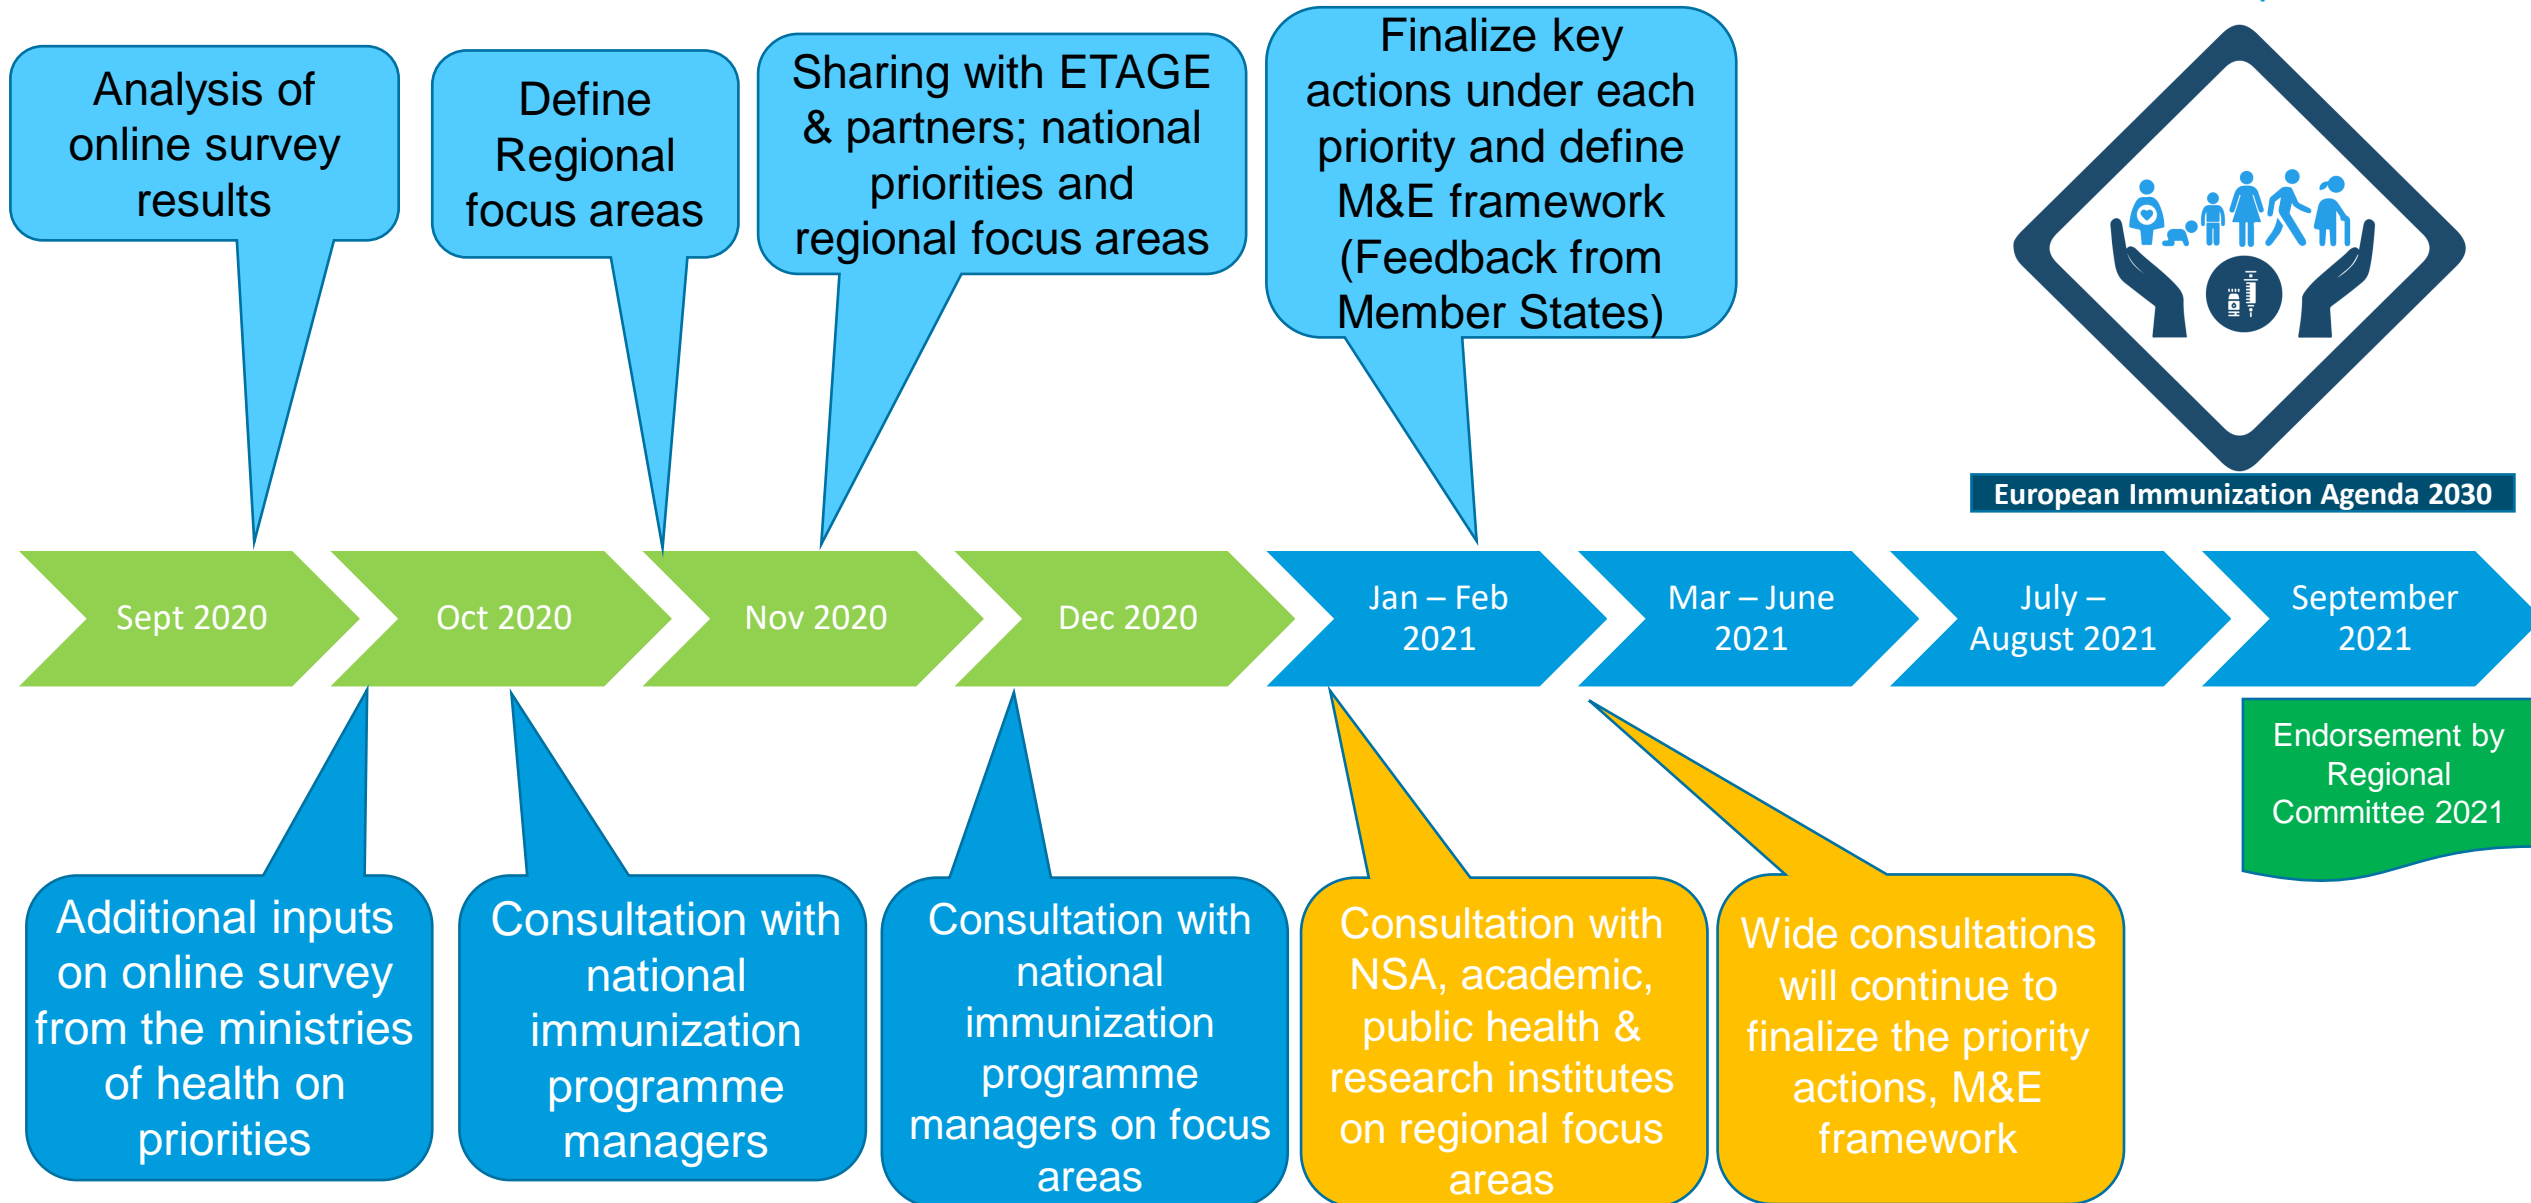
Analysis of online survey results

Define Regional focus areas

Sharing with ETAGE & partners; national priorities and regional focus areas

Finalize key actions under each priority and define M&E framework (Feedback from Member States)

European Immunization Agenda 2030

Sept 2020

Oct 2020

Nov 2020

Dec 2020

Jan – Feb 2021

Mar – June 2021

July – August 2021

September 2021

Endorsement by Regional Committee 2021

Additional inputs on online survey from the ministries of health on priorities

Consultation with national immunization programme managers

Consultation with national immunization programme managers on focus areas

Consultation with NSA, academic, public health & research institutes on regional focus areas

Wide consultations will continue to finalize the priority actions, M&E framework